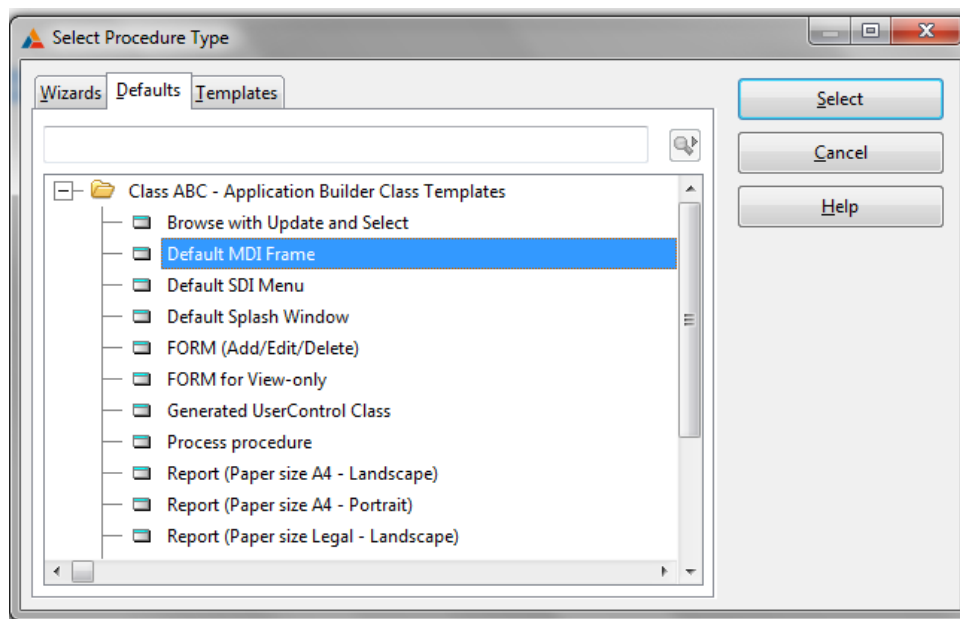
Select Procedure Type

Wizards | Defaults | Templates

Class ABC - Application Builder Class Templates
Browse with Update and Select
Default MDI Frame
Default SDI Menu
Default Splash Window
FORM (Add/Edit/Delete)
FORM for View-only
Generated UserControl Class
Process procedure
Report (Paper size A4 - Landscape)
Report (Paper size A4 - Portrait)
Report (Paper size Legal - Landscape)

Select
Cancel
Help